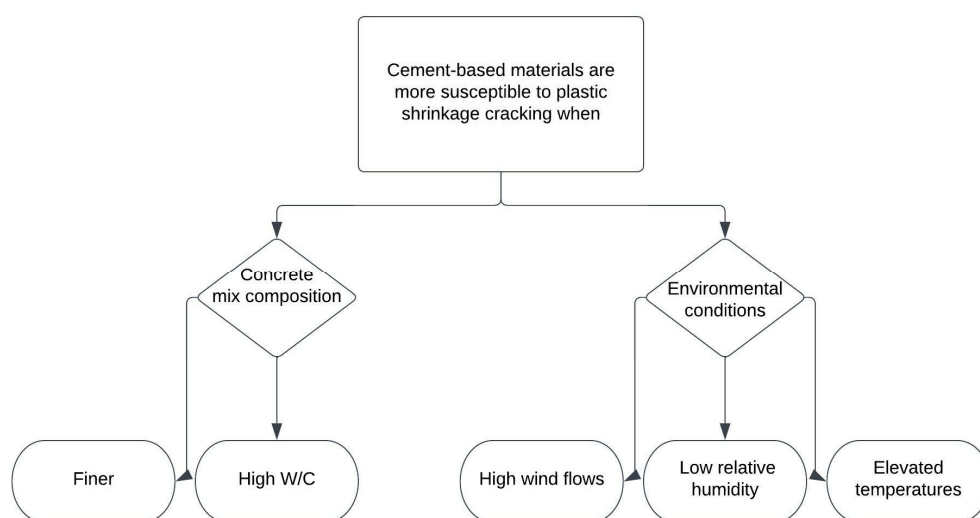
Cement-based materials are more susceptible to plastic shrinkage cracking when

Concrete mix composition

Environmental conditions

Finer

High W/C

High wind flows

Low relative humidity

Elevated temperatures